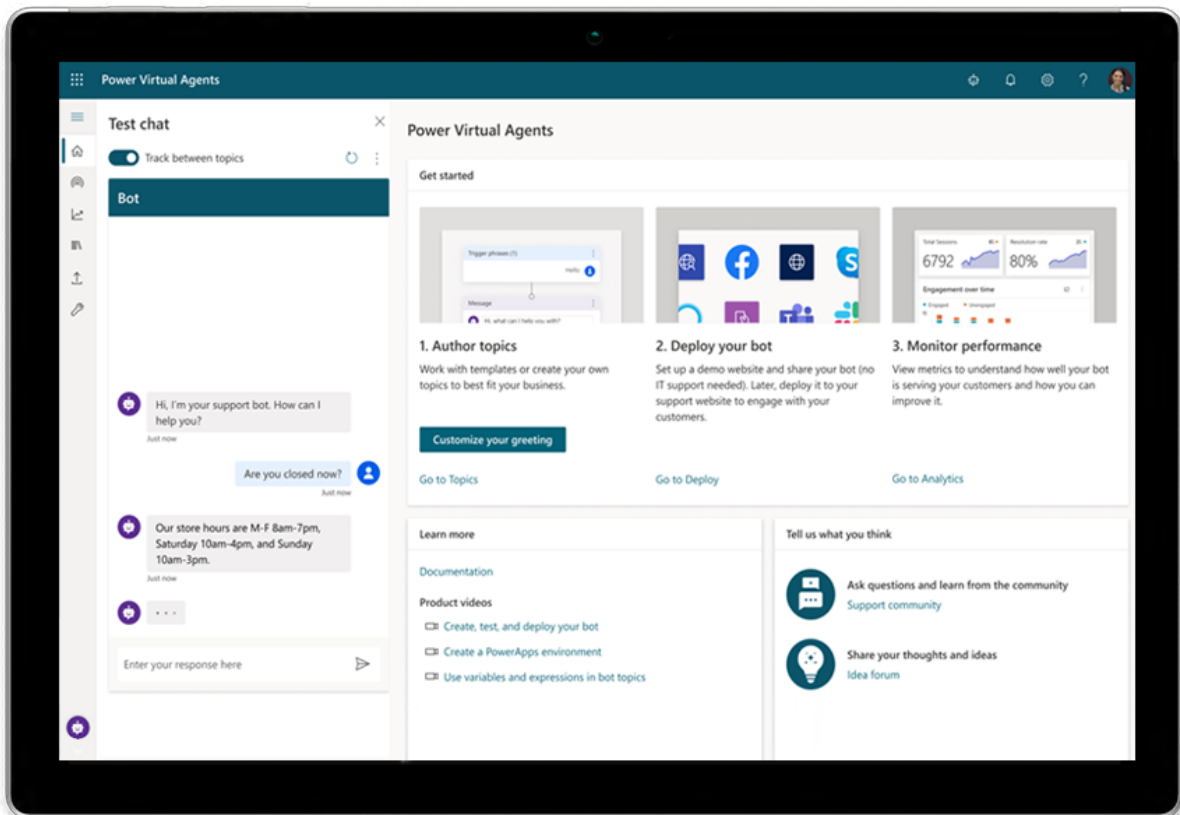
Power Virtual Agents

Test chat

Track between topics

Bot

Hi, I'm your support bot. How can I help you?
Just now

Are you closed now?
Just now

Our store hours are M-F 8am-7pm, Saturday 10am-4pm, and Sunday 10am-3pm.
Just now

Enter your response here

Power Virtual Agents

Get started

Trigger phrases (1)
Hello
Message
Hi, what can I help you with?

Total Sessions
6792
Resolution rate
80%
Engagement over time
Engaged
Unengaged

1. Author topics
Work with templates or create your own topics to best fit your business.

Customize your greeting

Go to Topics

2. Deploy your bot
Set up a demo website and share your bot (no IT support needed). Later, deploy it to your support website to engage with your customers.

Go to Deploy

3. Monitor performance
View metrics to understand how well your bot is serving your customers and how you can improve it.

Go to Analytics

Learn more

Documentation

Product videos
Create, test, and deploy your bot
Create a PowerApps environment
Use variables and expressions in bot topics

Tell us what you think

Ask questions and learn from the community
Support community

Share your thoughts and ideas
Idea forum